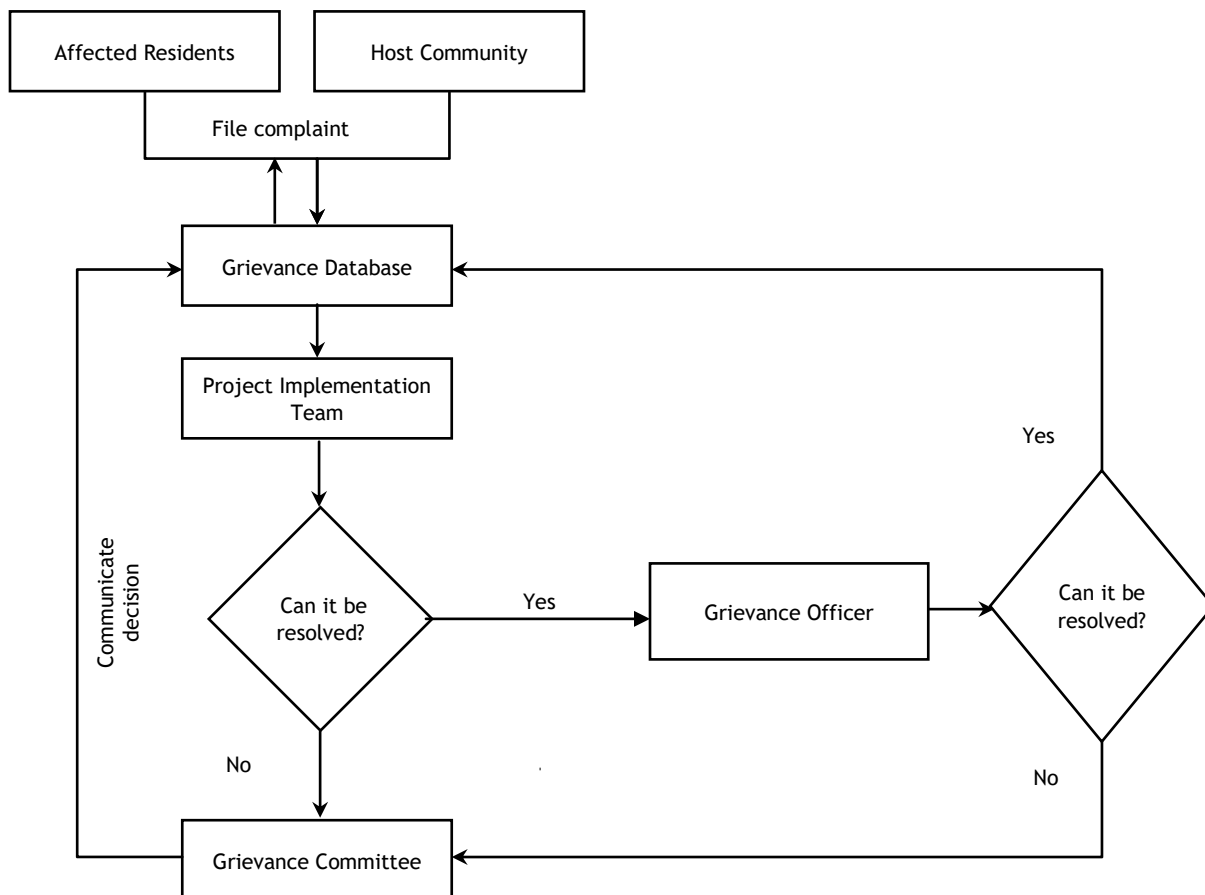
Affected Residents

Host Community

File complaint

Grievance Database

Project Implementation Team

Can it be resolved?

Yes

Grievance Officer

Can it be resolved?

Yes

No

No

Communicate decision

Grievance Committee